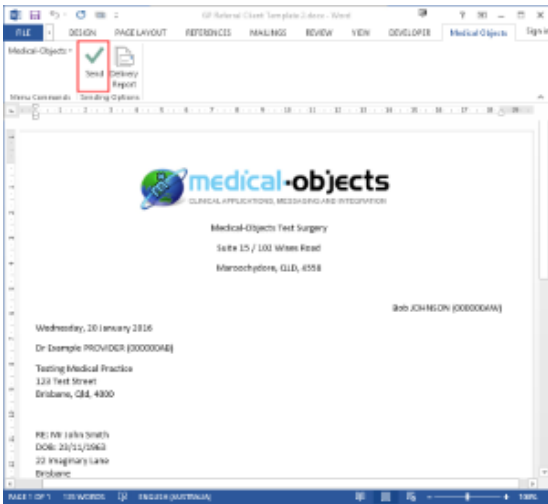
GP Referral Client Template 2.docx - Word

FILE | DESIGN | PAGE LAYOUT | REFERENCES | MAILINGS | REVIEW | VIEW | DEVELOPER | Medical-Objects | Sign in

Medical-Objects
Send
Delivery Report
Menu Commands | Sending Options

medical-objects
CLINICAL APPLICATIONS, MESSAGING AND INTEGRATION

Medical-Objects Test Surgery

Suite 15 / 102 Wises Road

Maroochydore, QLD, 4558

Bob JOHNSON (000000AW)

Wednesday, 20 January 2016

Dr Example PROVIDER (000000AB)

Testing Medical Practice
123 Test Street
Brisbane, Qld, 4000

RE: Mr John Smith
DOB: 23/11/1963
22 Imaginary Lane
Brisbane

PAGE 1 OF 1 | 135 WORDS | ENGLISH (AUSTRALIA) | 100%